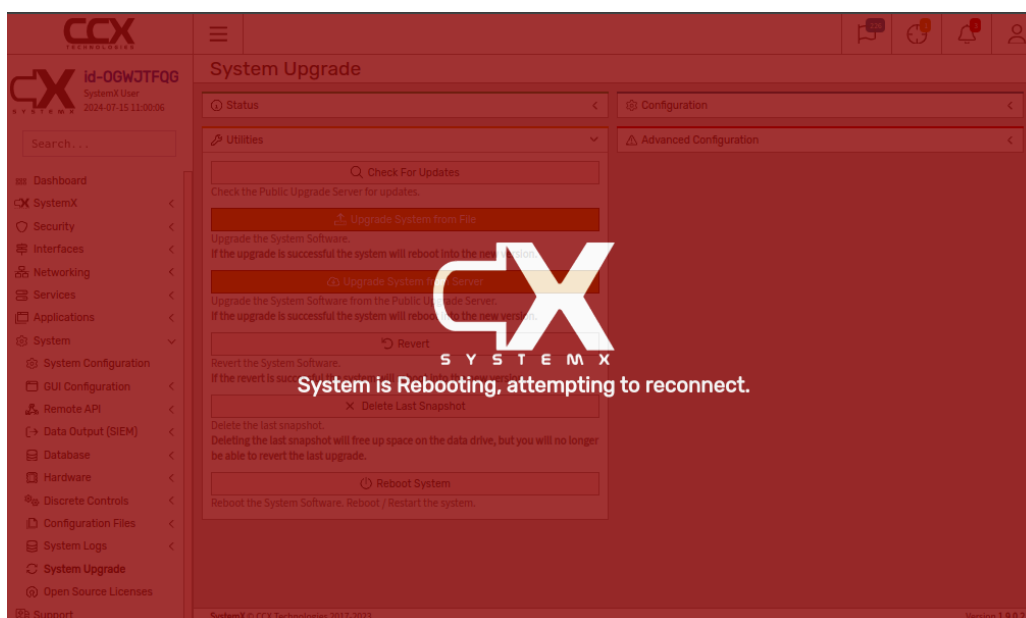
CCX
TECHNOLOGIES

id-OGWJTFQG
SystemX User
2024-07-15 11:00:06

Search...

Dashboard
SystemX
Security
Interfaces
Networking
Services
Applications
System
System Configuration
GUI Configuration
Remote API
Data Output (SIEM)
Database
Hardware
Discrete Controls
Configuration Files
System Logs
System Upgrade
Open Source Licenses
Support

System Upgrade

Status

Configuration

Utilities

Advanced Configuration

Check For Updates
Check the Public Upgrade Server for updates.

Upgrade System from File
Upgrade the System Software.
If the upgrade is successful the system will reboot into the new version.

Upgrade System from Server
Upgrade the System Software from the Public Upgrade Server.
If the upgrade is successful the system will reboot into the new version.

Revert
Revert the System Software.
If the revert is successful the system will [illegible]

Delete Last Snapshot
Delete the last snapshot.
Deleting the last snapshot will free up space on the data drive, but you will no longer be able to revert the last upgrade.

Reboot System
Reboot the System Software. Reboot / Restart the system.

SYSTEMX
System is Rebooting, attempting to reconnect.

SystemX © CCX Technologies 2017-2023

Version 1.9.0.2